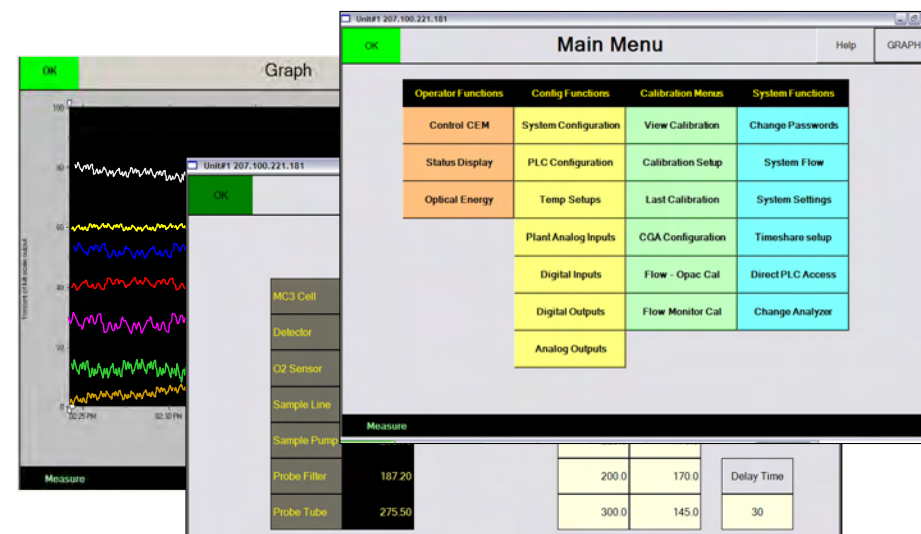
OK

Graph

100

80

60

40

20

0

Percent of full scale output

02:25 PM

02:30 PM

Measure

Unit#1 207.100.221.181

OK

MC3 Cell

Detector

O2 Sensor

Sample Line

Sample Pump

Probe Filter 187.20

Probe Tube 275.50

| 200.0 | 170.0 | Delay Time |
|---|---|---|
| 300.0 | 145.0 | 30 |

Unit#1 207.100.221.181

OK

Main Menu

Help

GRAPH

| Operator Functions | Config Functions | Calibration Menus | System Functions |
|---|---|---|---|
| Control CEM | System Configuration | View Calibration | Change Passwords |
| Status Display | PLC Configuration | Calibration Setup | System Flow |
| Optical Energy | Temp Setups | Last Calibration | System Settings |
| | Plant Analog Inputs | CGA Configuration | Timeshare setup |
| | Digital Inputs | Flow - Opac Cal | Direct PLC Access |
| | Digital Outputs | Flow Monitor Cal | Change Analyzer |
| | Analog Outputs | | |

Measure